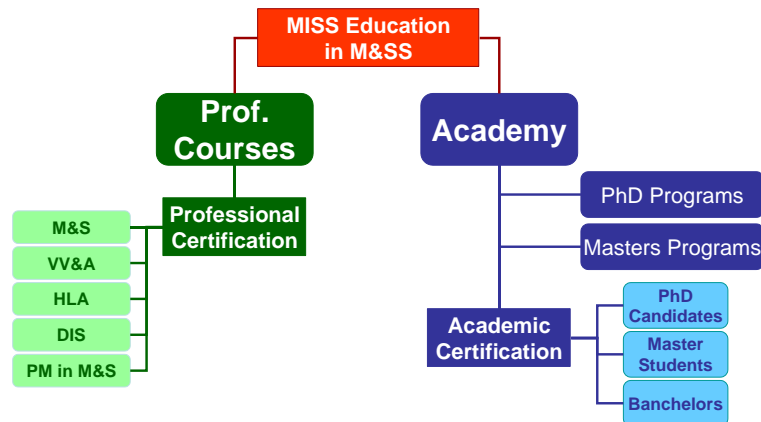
MISS Education in M&SS

Prof. Courses

Professional Certification

M&S

VV&A

HLA

DIS

PM in M&S

Academy

PhD Programs

Masters Programs

Academic Certification

PhD Candidates

Master Students

Banchelors